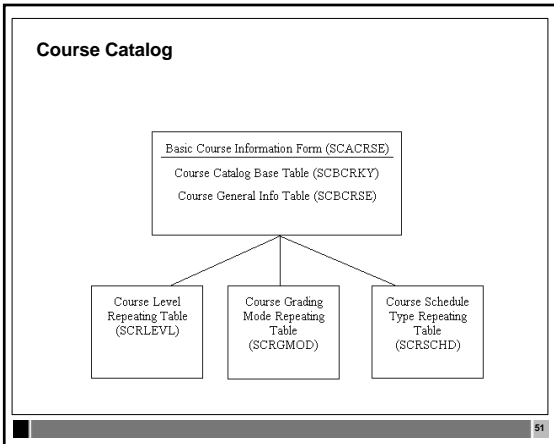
Course Catalog

Basic Course Information Form (SCACRSE)

Course Catalog Base Table (SCBCRKY)

Course General Info Table (SCBCRSE)

Course Level Repeating Table (SCRLEVL)

Course Grading Mode Repeating Table (SCRGMOD)

Course Schedule Type Repeating Table (SCRSCHD)

51